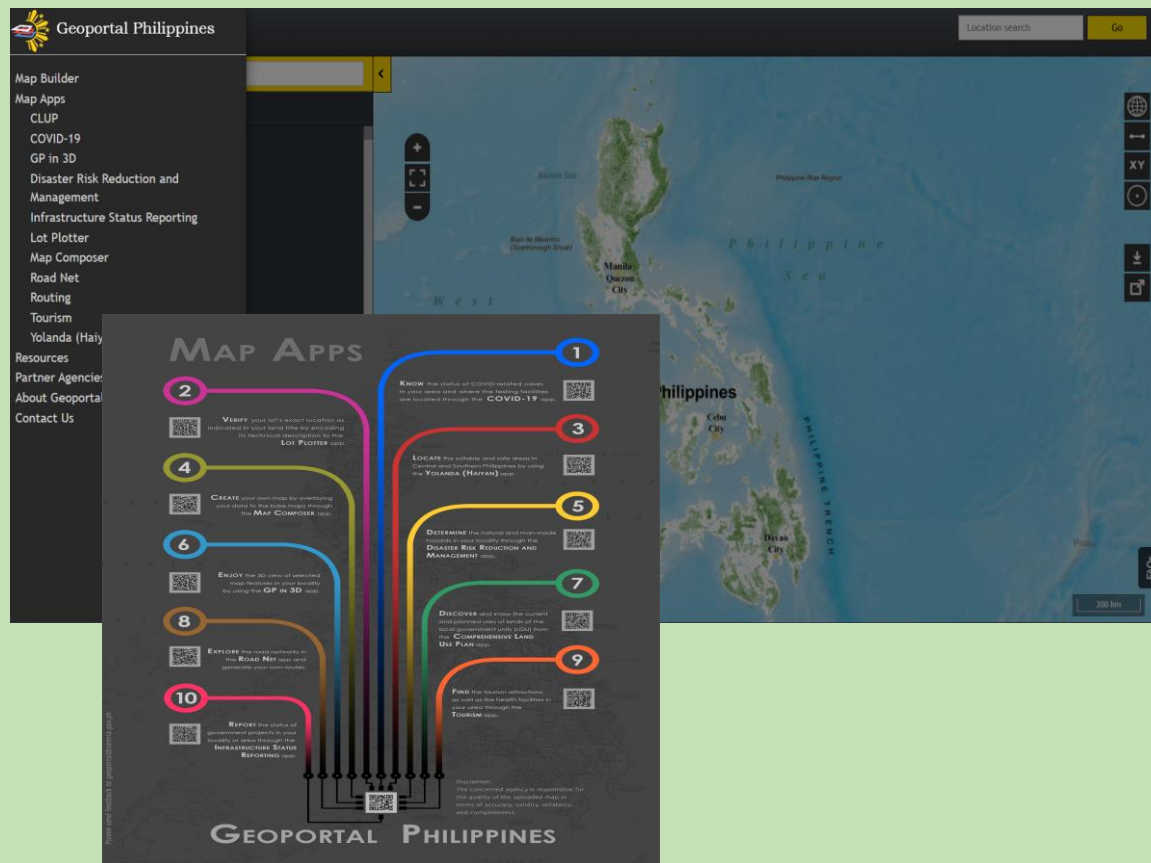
Geoportal Philippines

Location search
Go

Map Builder
Map Apps
CLUP
COVID-19
GP in 3D
Disaster Risk Reduction and Management
Infrastructure Status Reporting
Lot Plotter
Map Composer
Road Net
Routing
Tourism
Yolanda (Haiy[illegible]
Resources
Partner Agencie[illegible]
About Geoporta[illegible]
Contact Us

XY

Babuyan Sea
Philippine Rise Region
Bajo de Masinloc (Scarborough Shoal)
Philippine
Sea
Manila
Quezon City
West
Philippines
Cebu City
PHILIPPINE TRENCH
Davao City
200 km

MAP APPS

1
KNOW the status of COVID-related cases in your area and where the testing facilities are located through the COVID-19 app.

2
VERIFY your lot's exact location as indicated in your land title by encoding its technical description to the LOT PLOTTER app.

3
LOCATE the suitable and safe areas in Central and Southern Philippines by using the YOLANDA (HAIYAN) app.

4
CREATE your own map by overlaying your data to the base maps through the MAP COMPOSER app.

5
DETERMINE the natural and man-made hazards in your locality through the DISASTER RISK REDUCTION AND MANAGEMENT app.

6
ENJOY the 3D view of selected map features in your locality by using the GP IN 3D app.

7
DISCOVER and know the current and planned use of lands of the local government units (LGU) from the COMPREHENSIVE LAND USE PLAN app.

8
EXPLORE the road networks in the ROAD NET app and generate your own routes.

9
FIND the tourism attractions, as well as the health facilities in your area through the TOURISM app.

10
REPORT the status of government projects in your locality or area through the INFRASTRUCTURE STATUS REPORTING app.

Disclaimer:
The concerned agency is responsible for the quality of the uploaded map in terms of accuracy, validity, timeliness, and completeness.

Please send feedback to geoportal@namria.gov.ph

GEOPORTAL PHILIPPINES